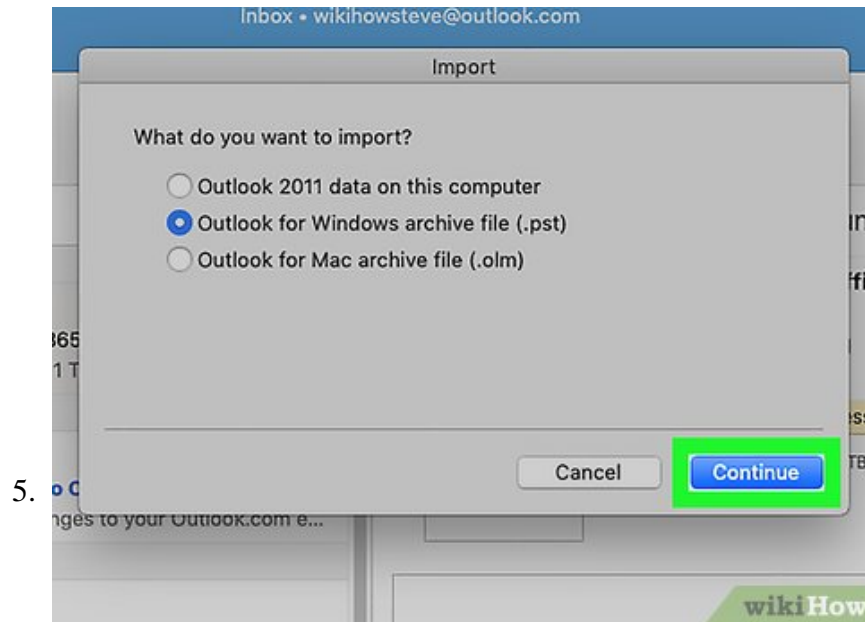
5.

Inbox • wikihowsteve@outlook.com

Import

What do you want to import?

Outlook 2011 data on this computer

Outlook for Windows archive file (.pst)

Outlook for Mac archive file (.olm)

Cancel

Continue

365

1 T

o C

nges to your Outlook.com e...

wikiHow